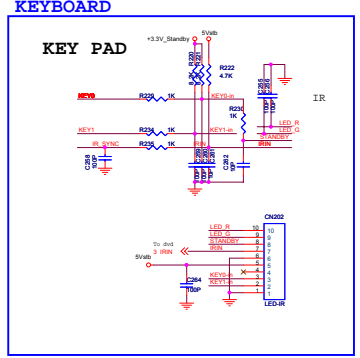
KEYBOARD

KEY PAD

+3.3V_Standby

5Vstb

R220

R221

R222
4.7K

KEY0

R229 1K

KEY0-in

R230
1K

C255

IR

KEY1

R234 1K

KEY1-in

LED_R
LED_G
STANDBY

IR_SYNC

R235 1K

IRIN

IRIN

C259
10P

C260
C261
C262
10P

C263
10P

CN202

LED_R
LED_G
STANDBY
IRIN

10
9
8
7
6
5
4
3
2
1

10
9
8
7
6
5
4
3
2
1

To dvd
3 IRIN

5Vstb

KEY0-in
KEY1-in

C264
100P

LED-IR